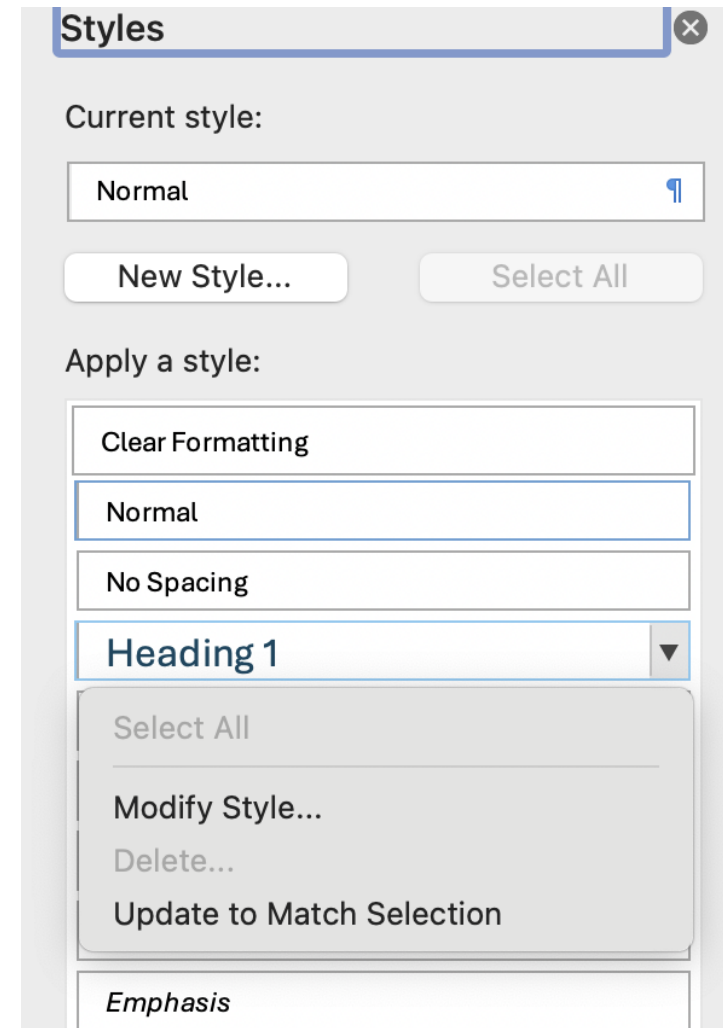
Styles

Current style:

Normal ¶

New Style...

Select All

Apply a style:

Clear Formatting

Normal

No Spacing

Heading 1

Select All

Modify Style...

Delete...

Update to Match Selection

Emphasis